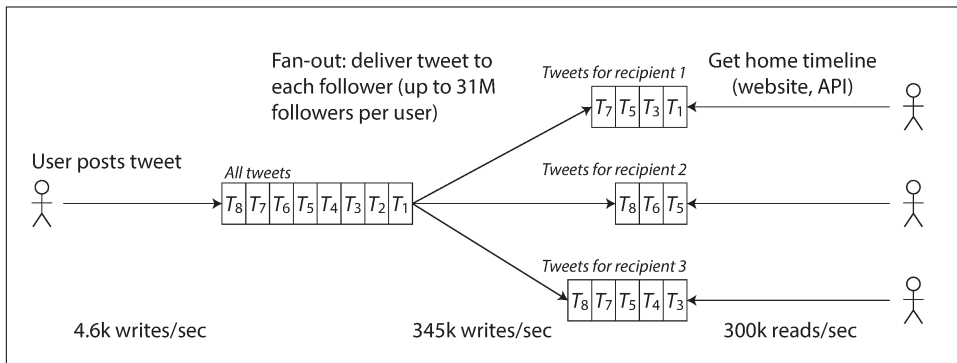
Fan-out: deliver tweet to each follower (up to 31M followers per user)

Get home timeline (website, API)

Tweets for recipient 1

| $T_7$ | $T_5$ | $T_3$ | $T_1$ |
|---|---|---|---|

User posts tweet

All tweets

| $T_8$ | $T_7$ | $T_6$ | $T_5$ | $T_4$ | $T_3$ | $T_2$ | $T_1$ |
|---|---|---|---|---|---|---|---|

Tweets for recipient 2

| $T_8$ | $T_6$ | $T_5$ |
|---|---|---|

Tweets for recipient 3

| $T_8$ | $T_7$ | $T_5$ | $T_4$ | $T_3$ |
|---|---|---|---|---|

4.6k writes/sec

345k writes/sec

300k reads/sec